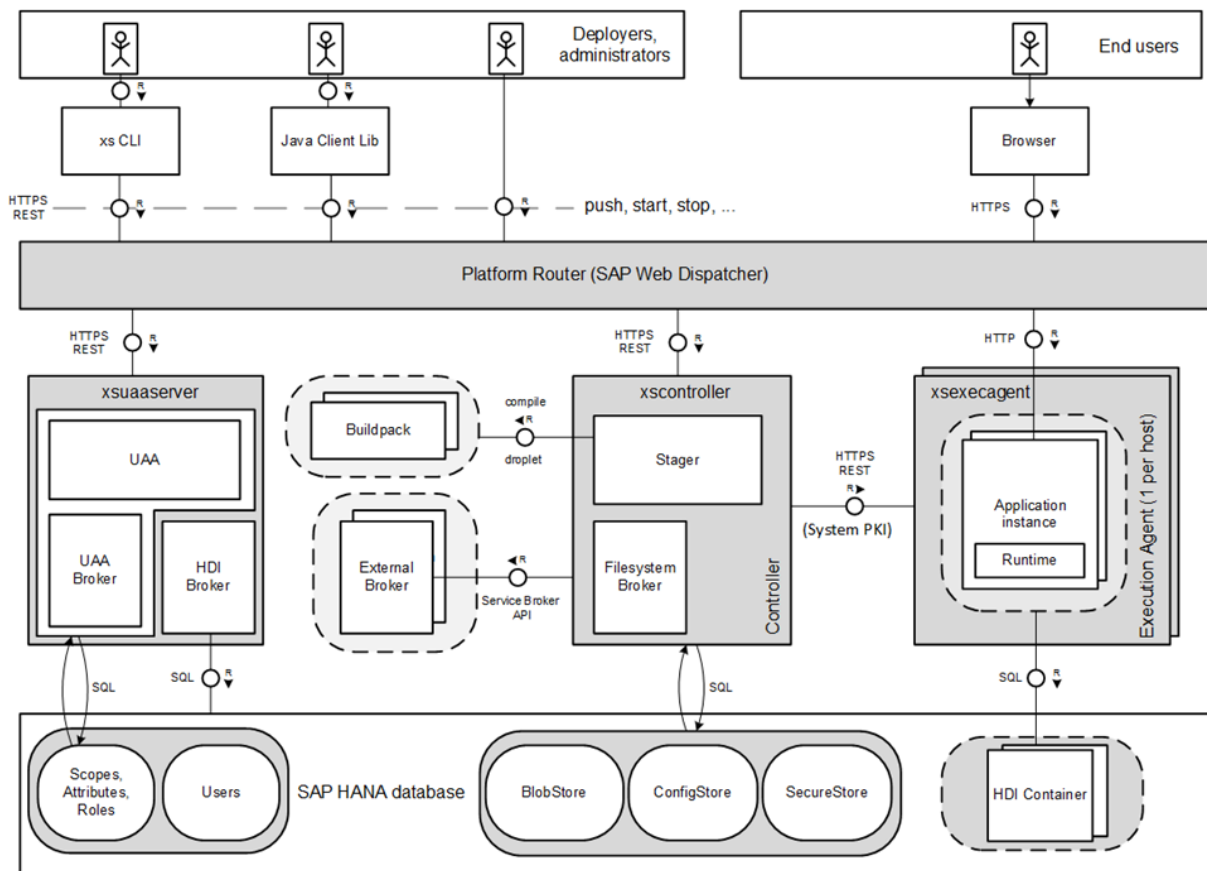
Deployers, administrators

End users

R

R

xs CLI

Java Client Lib

Browser

HTTPS REST

R

R

R

push, start, stop, ...

HTTPS

R

Platform Router (SAP Web Dispatcher)

HTTPS REST

R

HTTPS REST

R

HTTP

R

xsuaaserver

UAA

UAA Broker

HDI Broker

Buildpack

compile

R

droplet

External Broker

R

Service Broker API

xscontroller

Stager

Filesystem Broker

Controller

HTTPS REST

R

(System PKI)

xsexecagent

Application instance

Runtime

Execution Agent (1 per host)

SQL

SQL

R

SQL

SQL

R

Scopes, Attributes, Roles

Users

SAP HANA database

BlobStore

ConfigStore

SecureStore

HDI Container